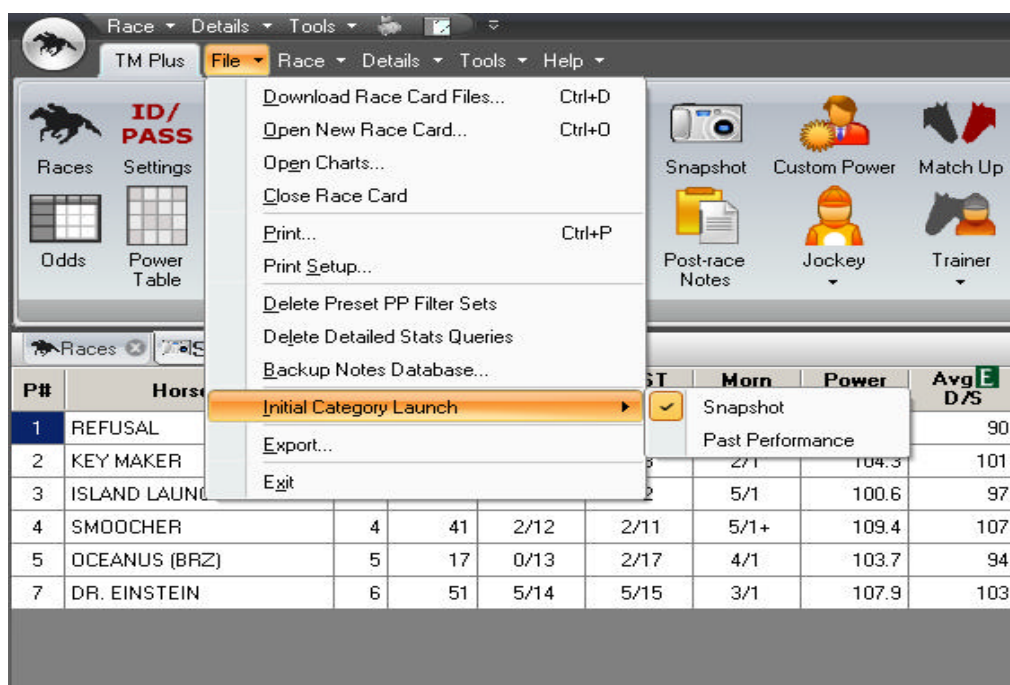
Race ▾ Details ▾ Tools ▾

TM Plus File ▾ Race ▾ Details ▾ Tools ▾ Help ▾

ID/ PASS

Races Settings

Odds Power Table

Download Race Card Files... Ctrl+D
Open New Race Card... Ctrl+O
Open Charts...
Close Race Card
Print... Ctrl+P
Print Setup...
Delete Preset PP Filter Sets
Delete Detailed Stats Queries
Backup Notes Database...
Initial Category Launch
Export...
Exit

Snapshot
Past Performance

Snapshot Custom Power Match Up

Post-race Notes Jockey Trainer

Races

| P# | Horse | | | | ST | Morn | Power | Avg E D/S |
|---|---|---|---|---|---|---|---|---|
| 1 | REFUSAL | | | | | | | 90 |
| 2 | KEY MAKER | | | | 3 | 2/1 | 104.3 | 101 |
| 3 | ISLAND LAUN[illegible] | | | | 2 | 5/1 | 100.6 | 97 |
| 4 | SMOOCHER | 4 | 41 | 2/12 | 2/11 | 5/1+ | 109.4 | 107 |
| 5 | OCEANUS (BRZ) | 5 | 17 | 0/13 | 2/17 | 4/1 | 103.7 | 94 |
| 7 | DR. EINSTEIN | 6 | 51 | 5/14 | 5/15 | 3/1 | 107.9 | 103 |